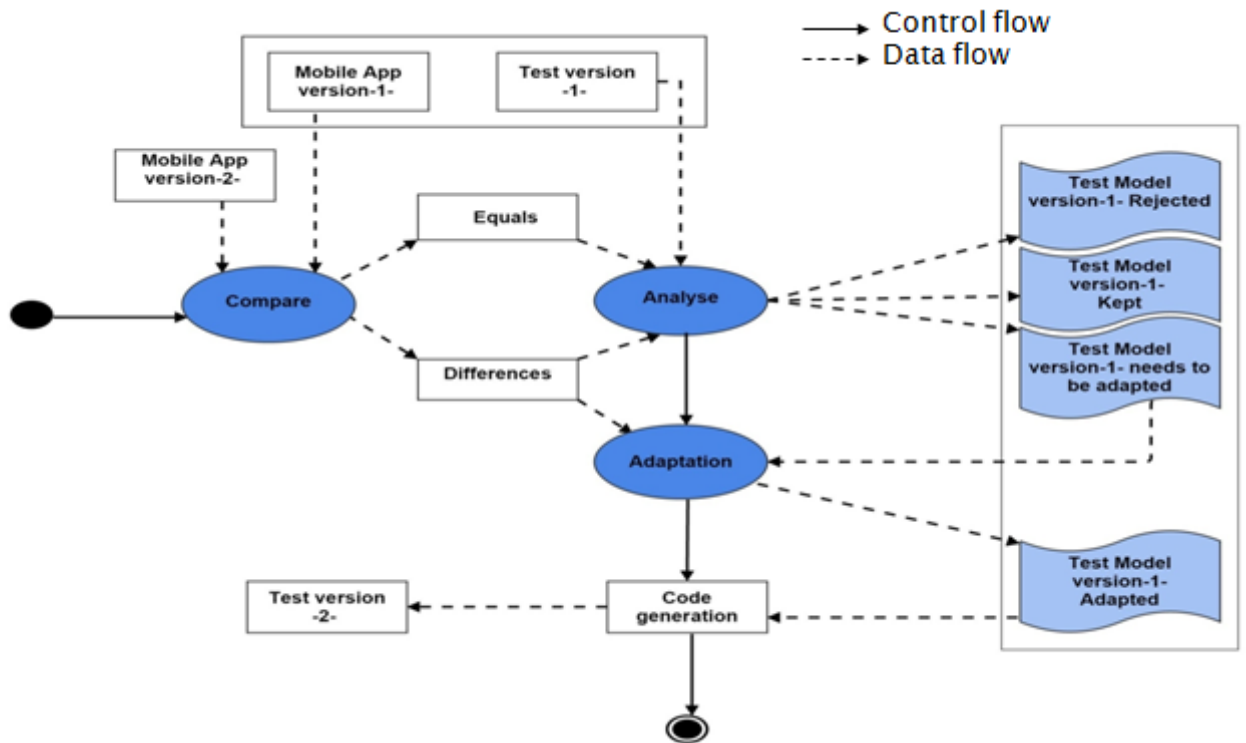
Control flow
Data flow

Mobile App version-1-
Test version -1-
Mobile App version-2-
Equals
Compare
Analyse
Differences
Adaptation
Test Model version-1- Rejected
Test Model version-1- Kept
Test Model version-1- needs to be adapted
Test Model version-1- Adapted
Test version -2-
Code generation